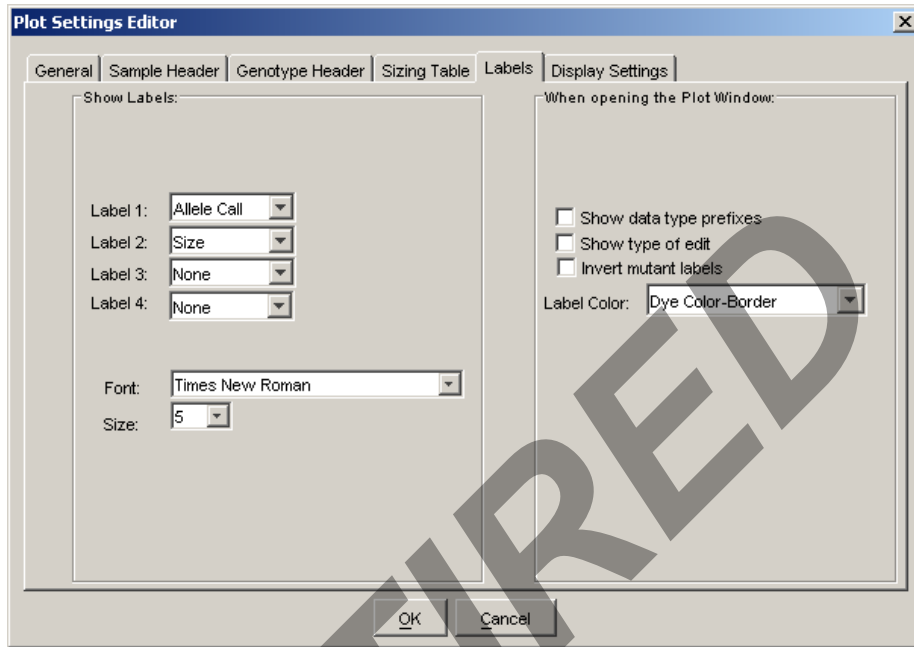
Plot Settings Editor

General | Sample Header | Genotype Header | Sizing Table | Labels | Display Settings

Show Labels:

Label 1: Allele Call
Label 2: Size
Label 3: None
Label 4: None

Font: Times New Roman
Size: 5

When opening the Plot Window:

Show data type prefixes
Show type of edit
Invert mutant labels

Label Color: Dye Color-Border

OK Cancel

IRED